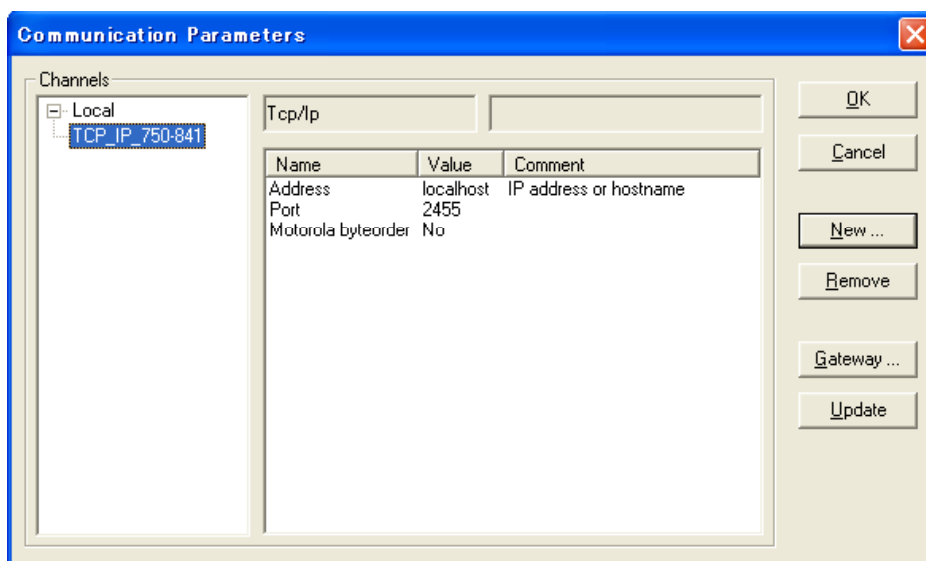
Communication Parameters

Channels

Local
TCP_IP_750-841

Tcp/Ip

| Name | Value | Comment |
|---|---|---|
| Address | localhost | IP address or hostname |
| Port | 2455 | |
| Motorola byteorder | No | |

OK
Cancel
New ...
Remove
Gateway ...
Update